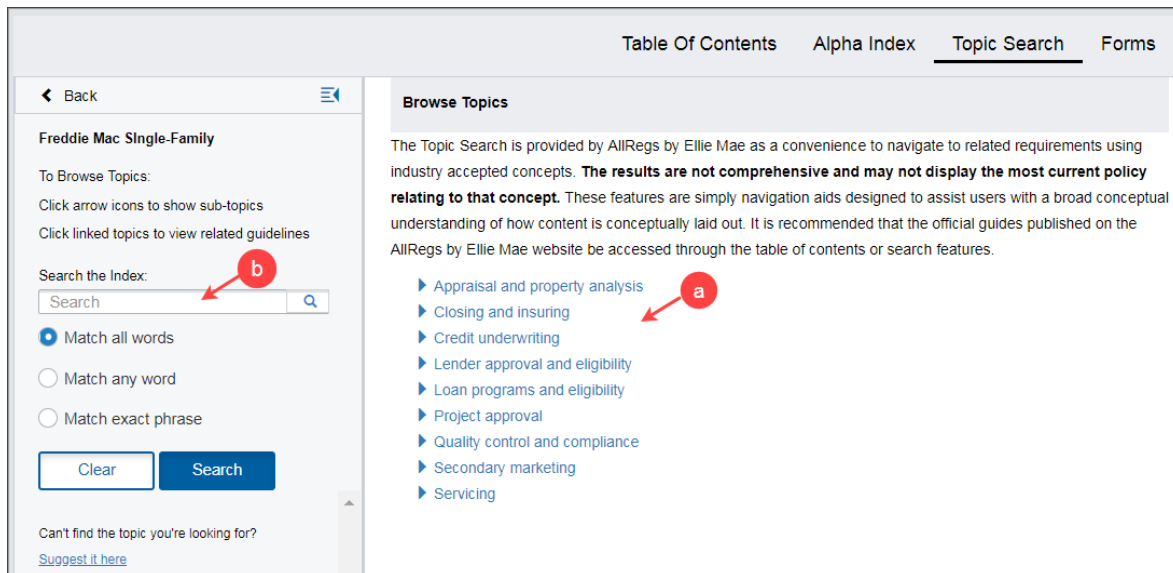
Table Of Contents Alpha Index Topic Search Forms

Back

Freddie Mac SIngle-Family

To Browse Topics:

Click arrow icons to show sub-topics

Click linked topics to view related guidelines

Search the Index:

b

Search

Match all words

Match any word

Match exact phrase

Clear

Search

Can't find the topic you're looking for?

Suggest it here

Browse Topics

The Topic Search is provided by AllRegs by Ellie Mae as a convenience to navigate to related requirements using industry accepted concepts. **The results are not comprehensive and may not display the most current policy relating to that concept.** These features are simply navigation aids designed to assist users with a broad conceptual understanding of how content is conceptually laid out. It is recommended that the official guides published on the AllRegs by Ellie Mae website be accessed through the table of contents or search features.

a

Appraisal and property analysis

Closing and insuring

Credit underwriting

Lender approval and eligibility

Loan programs and eligibility

Project approval

Quality control and compliance

Secondary marketing

Servicing